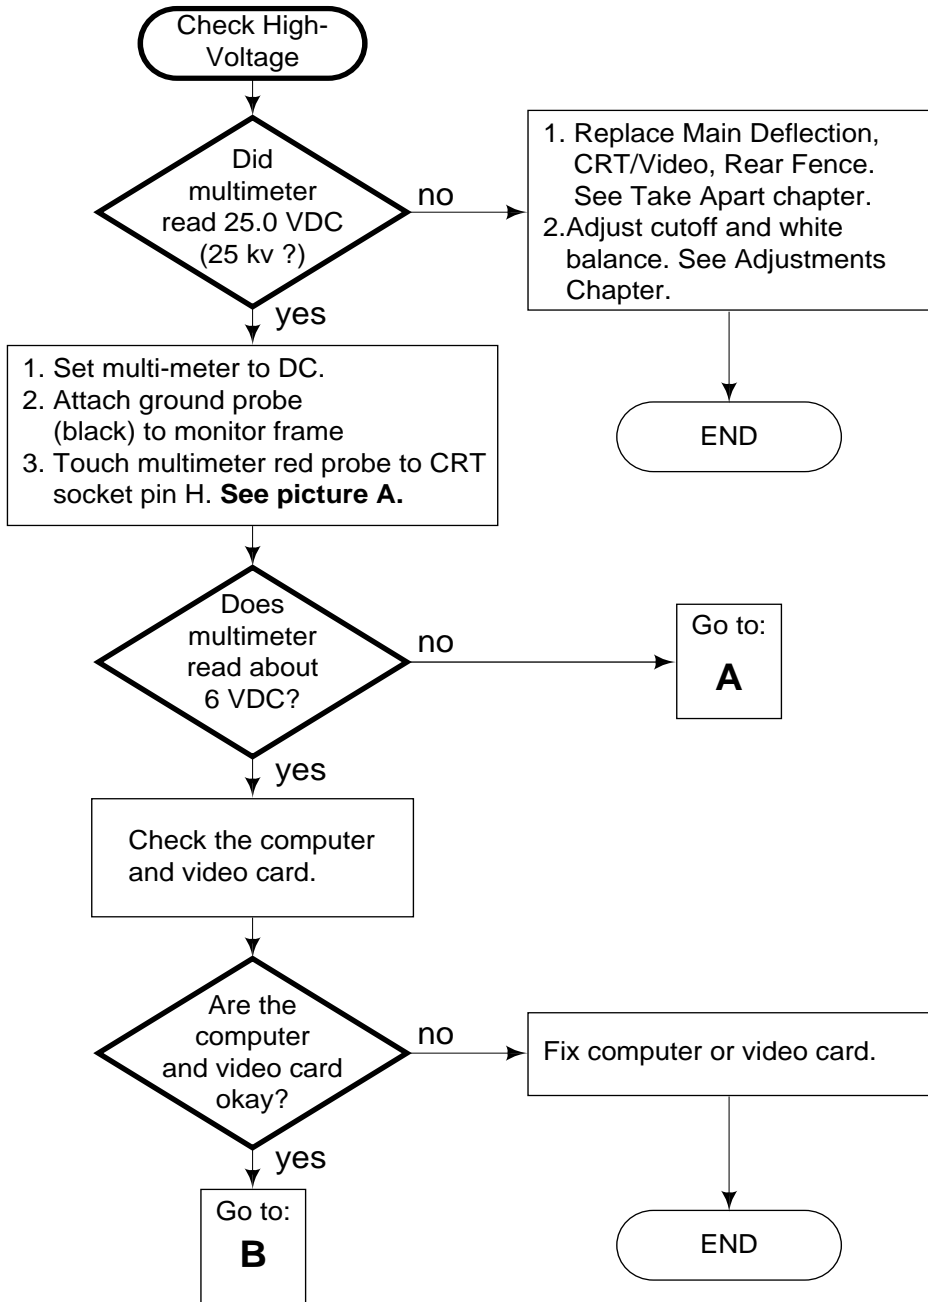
Check High-Voltage

Did multimeter read 25.0 VDC (25 kv ?)

no

1. Replace Main Deflection, CRT/Video, Rear Fence. See Take Apart chapter.
2.Adjust cutoff and white balance. See Adjustments Chapter.

END

yes

1. Set multi-meter to DC.
2. Attach ground probe (black) to monitor frame
3. Touch multimeter red probe to CRT socket pin H. **See picture A.**

Does multimeter read about 6 VDC?

no

Go to:
**A**

yes

Check the computer and video card.

Are the computer and video card okay?

no

Fix computer or video card.

END

yes

Go to:
**B**